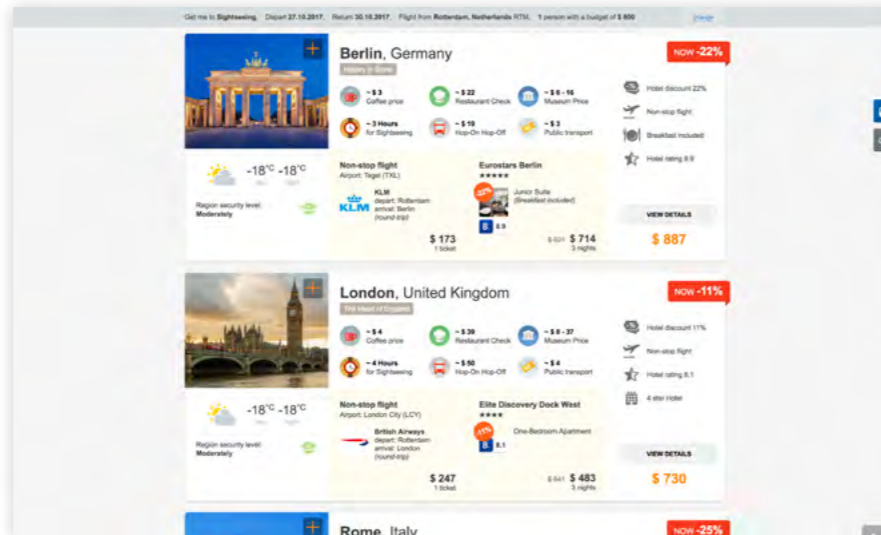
Get me to Sightseeing. Depart 27.10.2017. Return 30.10.2017. Flight from Rotterdam, Netherlands RTM. 1 person with a budget of $ 800 Change

Berlin, Germany
History in Stone
NOW -22%

~ $ 3 Coffee price
~ $ 22 Restaurant Check
~ $ 8 - 16 Museum Price
~ 3 Hours for Sightseeing
~ $ 19 Hop-On Hop-Off
~ $ 3 Public transport

Hotel discount 22%
Non-stop flight
Breakfast included
Hotel rating 8.9

-18°C -18°C

Region security level Moderately

Non-stop flight
Airport: Tegel (TXL)
KLM
KLM depart: Rotterdam arrival: Berlin (round-trip)
$ 173 1 ticket

Eurostars Berlin
★★★★★
-22%
Junior Suite (Breakfast included)
8 8.9
$ 921 $ 714 3 nights

VIEW DETAILS
$ 887

London, United Kingdom
The Heart of England
NOW -11%

~ $ 4 Coffee price
~ $ 39 Restaurant Check
~ $ 8 - 37 Museum Price
~ 4 Hours for Sightseeing
~ $ 50 Hop-On Hop-Off
~ $ 4 Public transport

Hotel discount 11%
Non-stop flight
Hotel rating 8.1
4 star Hotel

-18°C -18°C

Region security level Moderately

Non-stop flight
Airport: London City (LCY)
British Airways depart: Rotterdam arrival: London (round-trip)
$ 247 1 ticket

Elite Discovery Dock West
★★★★
-11%
One-Bedroom Apartment
8 8.1
$ 541 $ 483 3 nights

VIEW DETAILS
$ 730

Rome, Italy
NOW -25%